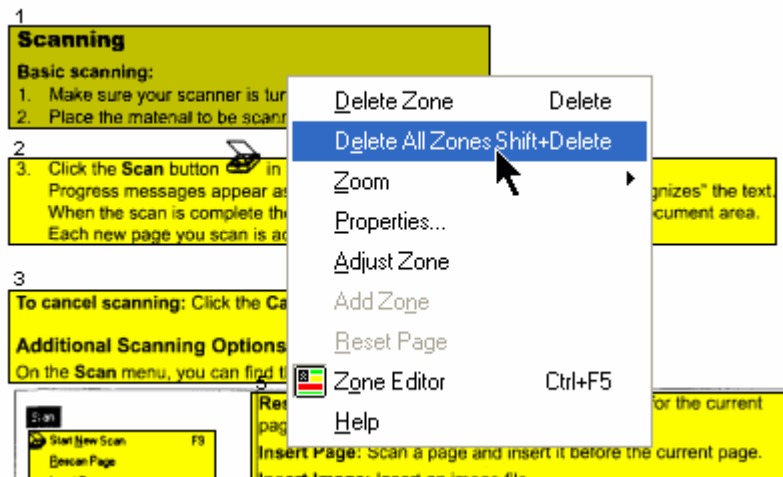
1

Scanning

Basic scanning:

1. Make sure your scanner is tur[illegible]

2. Place the matenal to be scann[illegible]

2

3. Click the Scan button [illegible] in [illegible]

Progress messages appear as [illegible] gnizes" the text.

When the scan is complete the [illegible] ocument area.

Each new page you scan is ad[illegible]

3

To cancel scanning: Click the Ca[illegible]

Additional Scanning Options

On the Scan menu, you can find t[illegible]

Scan

Start New Scan F9

Rescan Page

5

Res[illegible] for the current pag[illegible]

Insert Page: Scan a page and insert it before the current page.

Insert Image: Insert an image file

Delete Zone Delete

Delete All Zones Shift+Delete

Zoom

Properties...

Adjust Zone

Add Zone

Reset Page

Zone Editor Ctrl+F5

Help